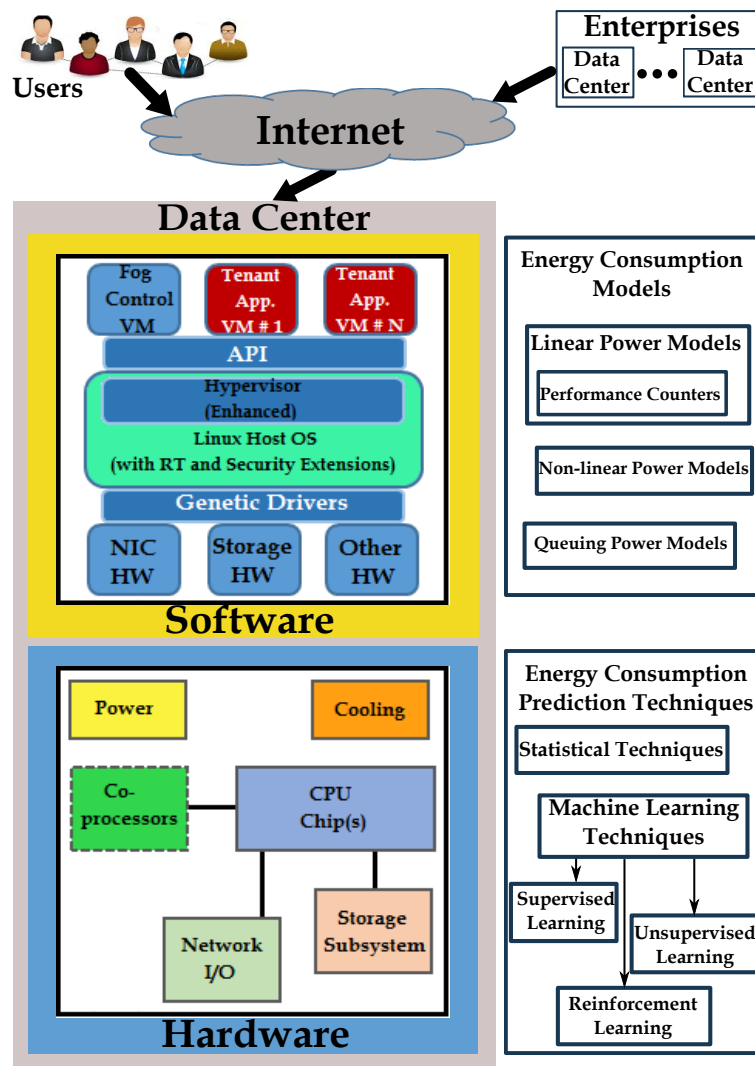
Users

Enterprises
Data Center
Data Center

Internet

Data Center

Fog Control VM
Tenant App. VM # 1
Tenant App. VM # N
API
Hypervisor (Enhanced)
Linux Host OS (with RT and Security Extensions)
Genetic Drivers
NIC HW
Storage HW
Other HW

Software

Energy Consumption Models
Linear Power Models
Performance Counters
Non-linear Power Models
Queuing Power Models

Power
Cooling
Co-processors
CPU Chip(s)
Network I/O
Storage Subsystem

Hardware

Energy Consumption Prediction Techniques
Statistical Techniques
Machine Learning Techniques
Supervised Learning
Unsupervised Learning
Reinforcement Learning